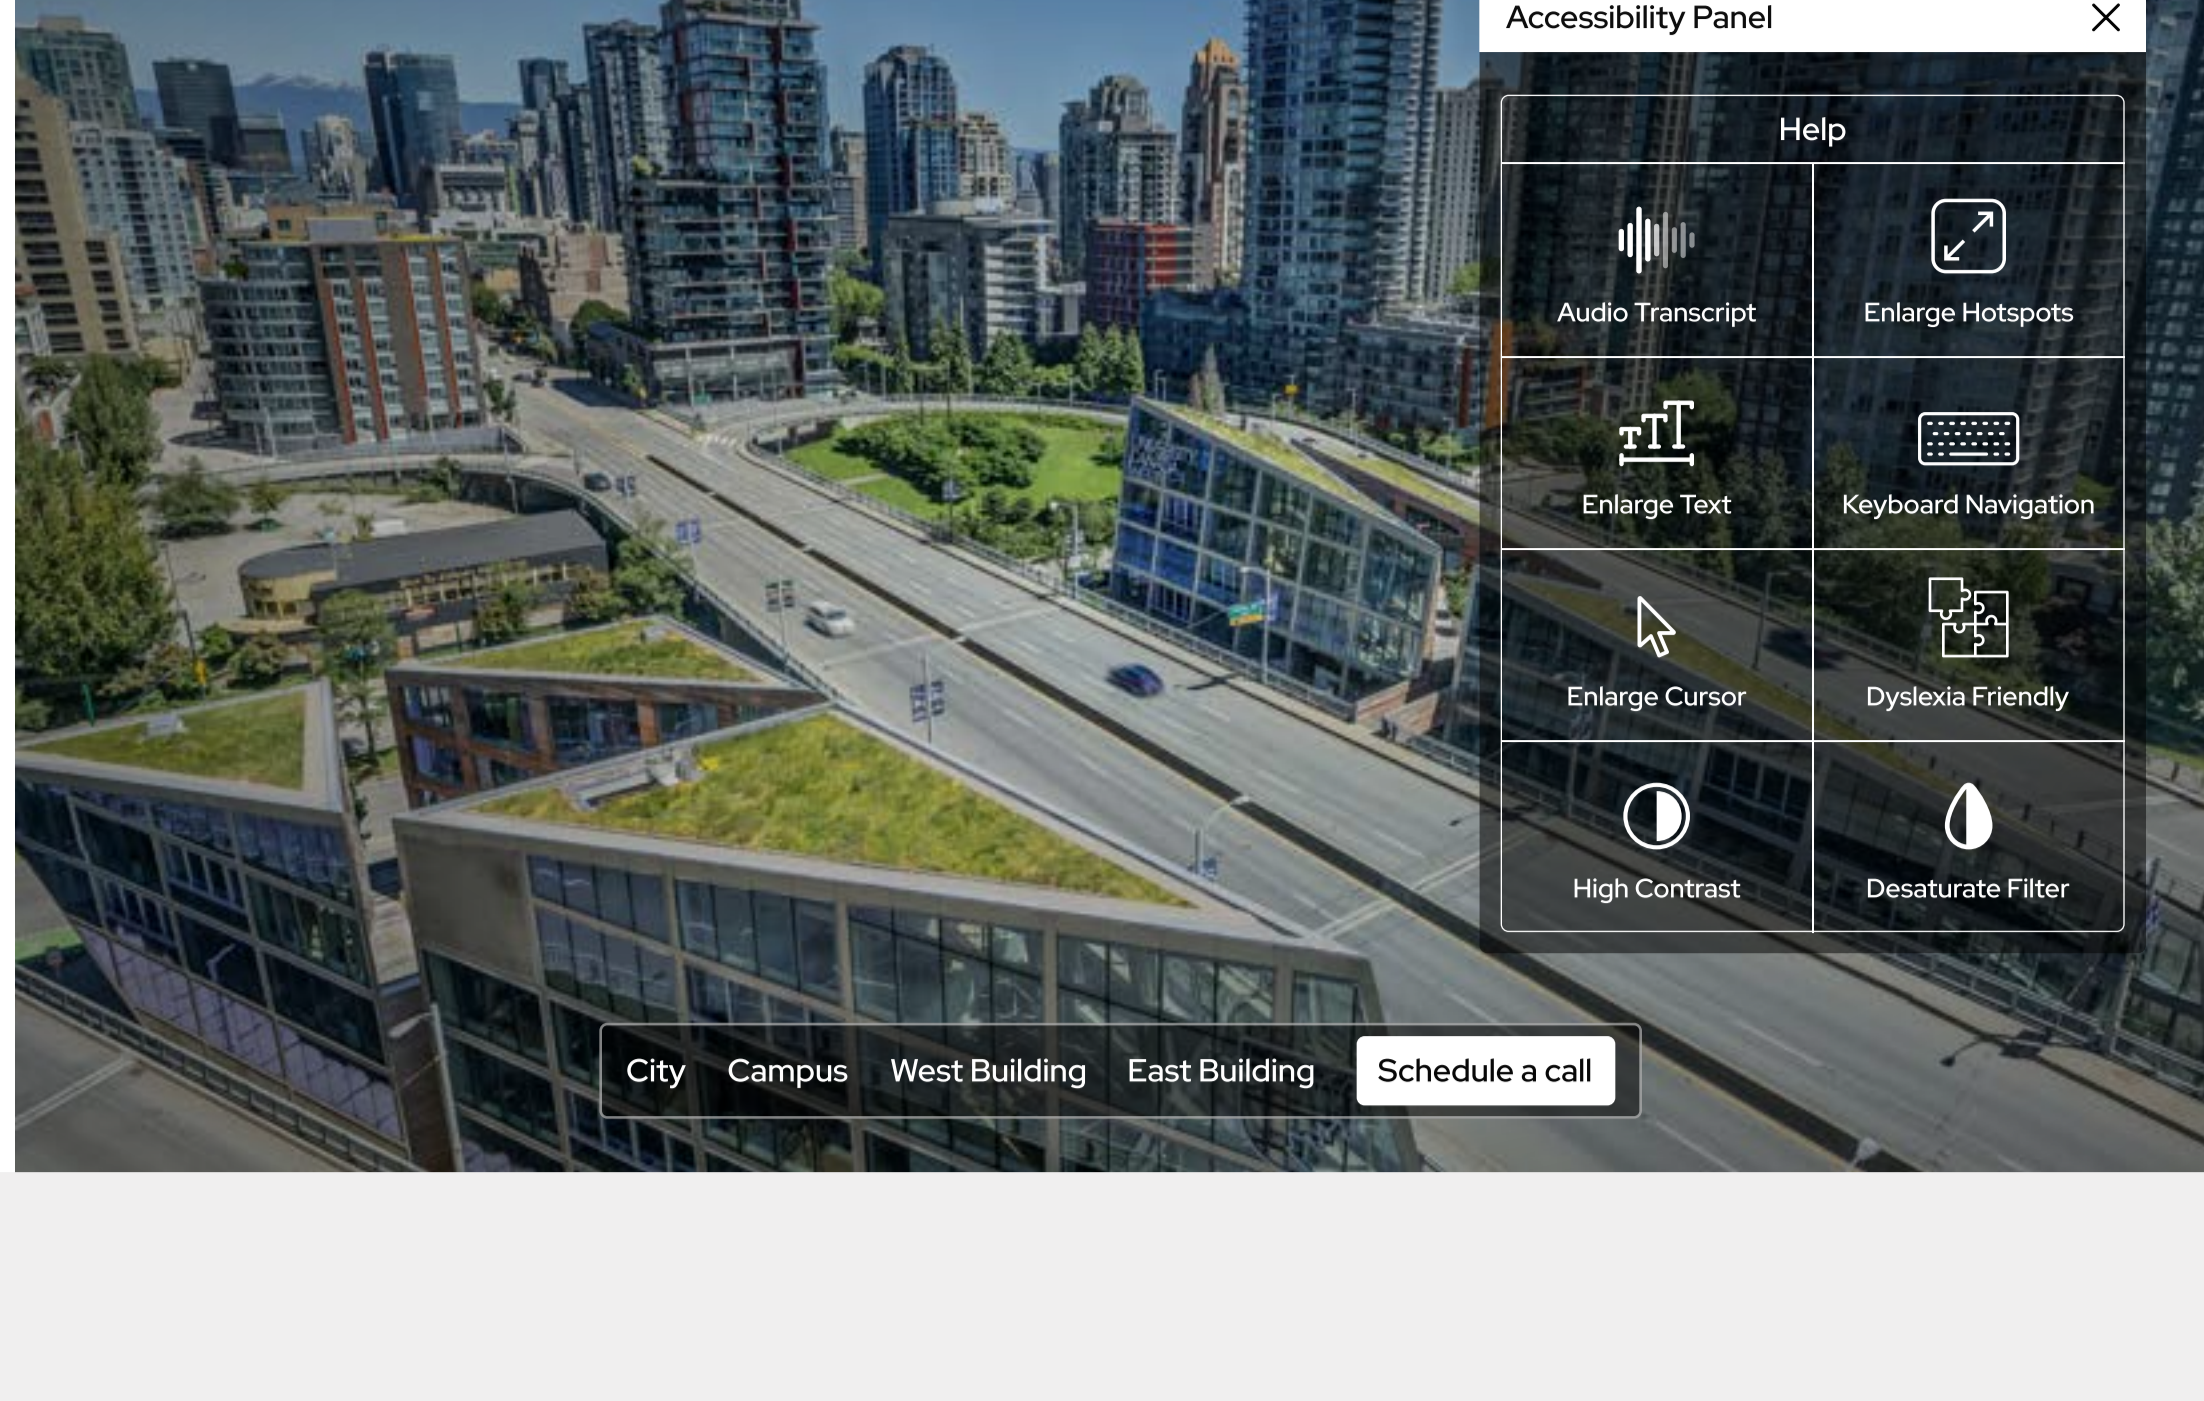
Accessibility Panel

Help

Audio Transcript

Enlarge Hotspots

Enlarge Text

Keyboard Navigation

Enlarge Cursor

Dyslexia Friendly

High Contrast

Desaturate Filter

City Campus West Building East Building Schedule a call